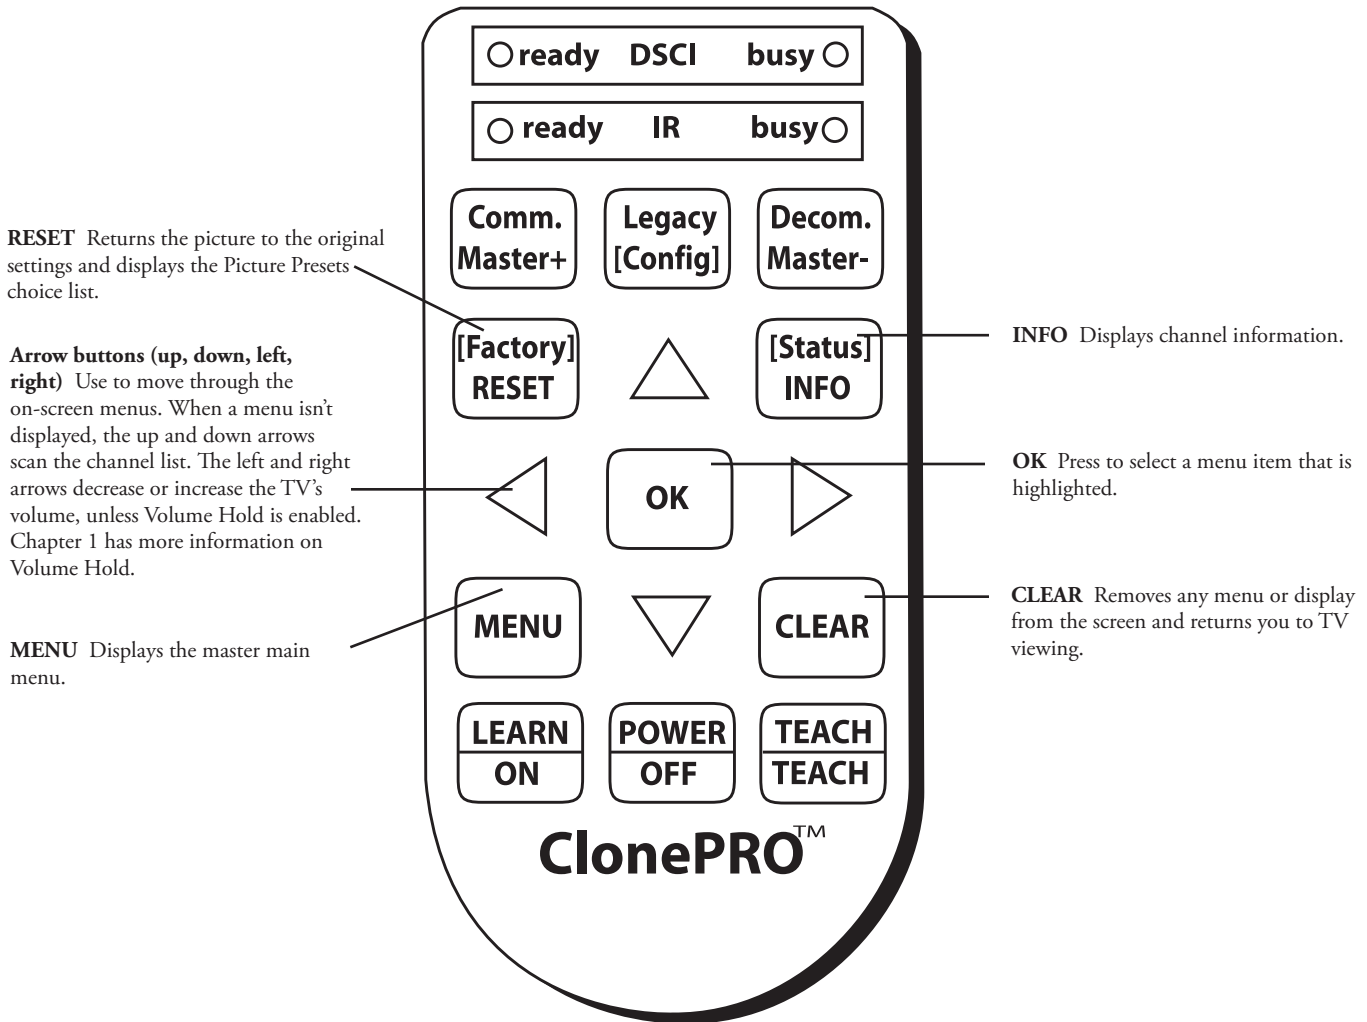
ready DSCI busy

ready IR busy

Comm. Master+

Legacy [Config]

Decom. Master-

RESET Returns the picture to the original settings and displays the Picture Presets choice list.

[Factory] RESET

[Status] INFO

INFO Displays channel information.

Arrow buttons (up, down, left, right) Use to move through the on-screen menus. When a menu isn't displayed, the up and down arrows scan the channel list. The left and right arrows decrease or increase the TV's volume, unless Volume Hold is enabled. Chapter 1 has more information on Volume Hold.

OK

OK Press to select a menu item that is highlighted.

MENU

CLEAR

CLEAR Removes any menu or display from the screen and returns you to TV viewing.

MENU Displays the master main menu.

LEARN ON

POWER OFF

TEACH TEACH

ClonePRO™